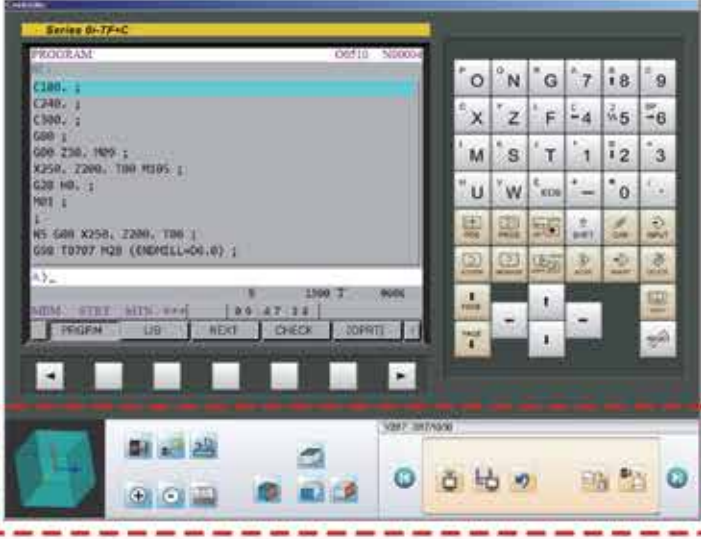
Series 0i-TF+C

PROGRAM O0510 N00004

C100. ;
C240. ;
C300. ;
G00 ;
G00 Z30. M09 ;
X250. Z200. T00 M105 ;
G28 H0. ;
M01 ;
;
N5 G00 X250. Z200. T06 ;
G50 T0707 M28 (ENDMILL=D6.0) ;

A)_

S 1300 T 0606

MEM STRT MTN *** 09:47:14

PRGRM LIB NEXT CHECK 2DPRT

O N G 7 8 9
X Z F 4 5 6
M S T 1 2 3
U W EOB – 0 .

POS PROG OFS/SET SHIFT CAN INPUT
SYSTEM MESSAGE GRAPH ALTER INSERT DELETE
PAGE PAGE HELP RESET

X087 397/030